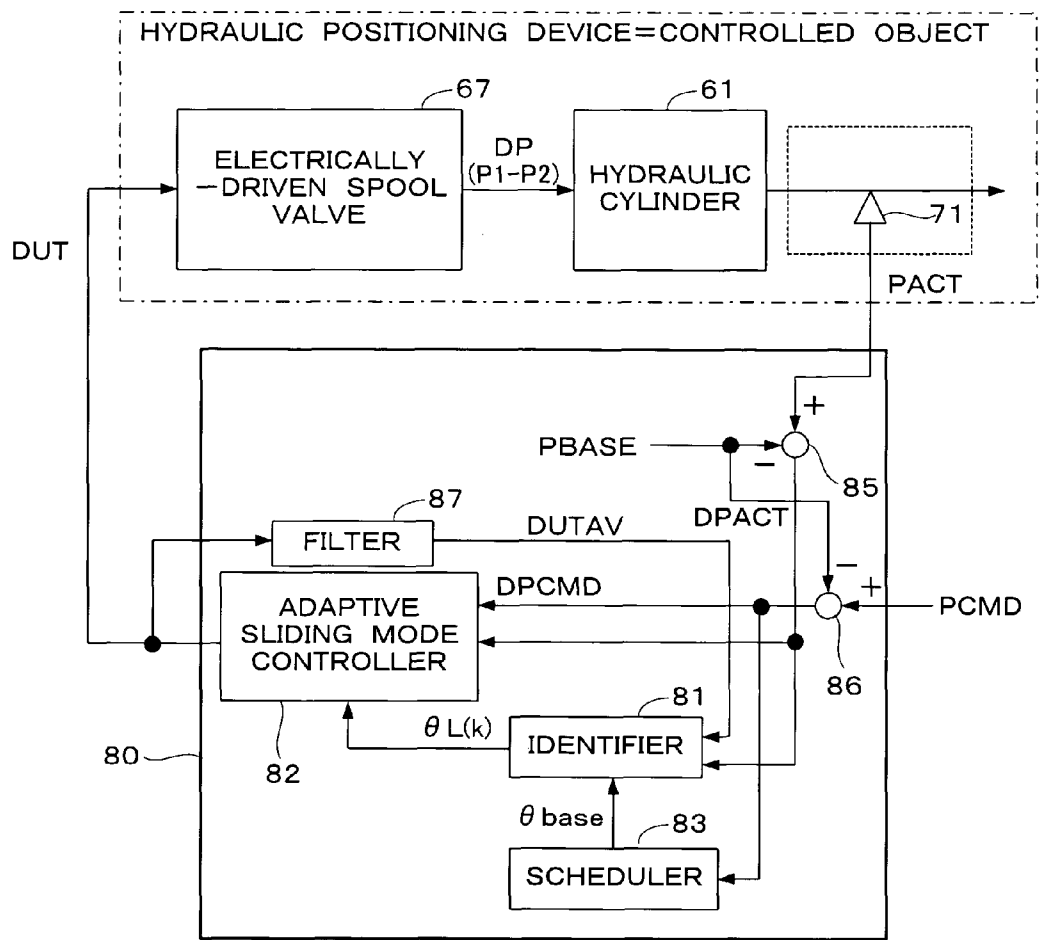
HYDRAULIC POSITIONING DEVICE=CONTROLLED OBJECT

67

61

ELECTRICALLY -DRIVEN SPOOL VALVE

DP (P1-P2)

HYDRAULIC CYLINDER

71

DUT

PACT

+

PBASE

−

85

87

FILTER

DUTAV

DPACT

−

+

ADAPTIVE SLIDING MODE CONTROLLER

DPCMD

PCMD

86

81

$\theta$ L(k)

IDENTIFIER

80

82

$\theta$ base

83

SCHEDULER